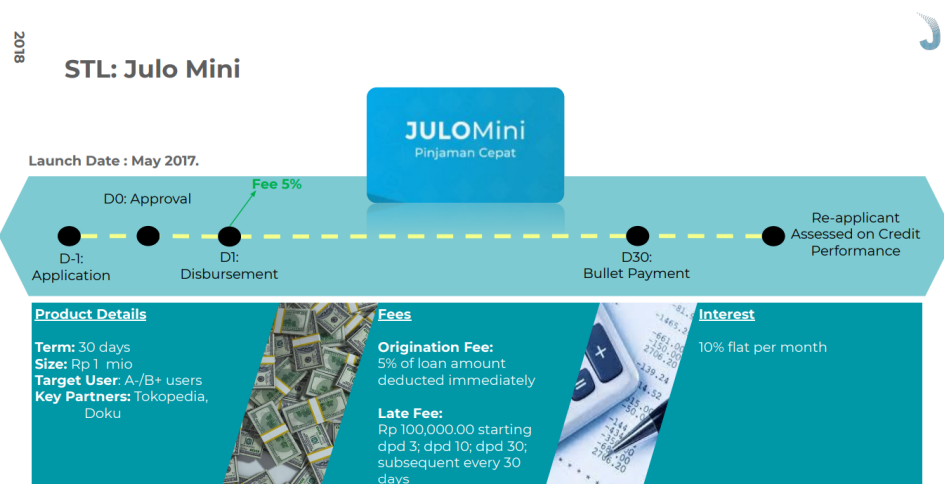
2018

STL: Julo Mini

JULOMini
Pinjaman Cepat

Launch Date : May 2017.

D0: Approval

Fee 5%

D-1: Application

D1: Disbursement

D30: Bullet Payment

Re-applicant Assessed on Credit Performance

Product Details

Term: 30 days
Size: Rp 1 mio
Target User: A-/B+ users
Key Partners: Tokopedia, Doku

Fees

Origination Fee:
5% of loan amount deducted immediately

Late Fee:
Rp 100,000.00 starting dpd 3; dpd 10; dpd 30; subsequent every 30 days

Interest

10% flat per month